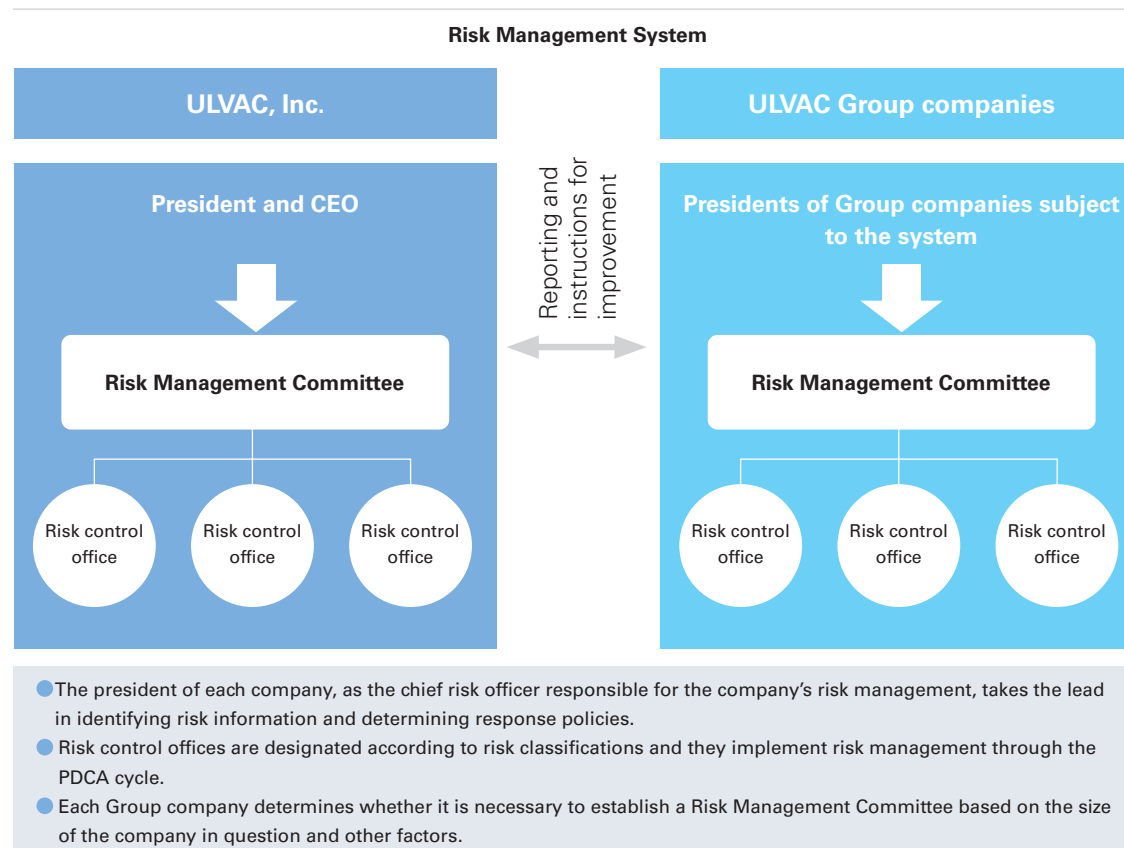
Risk Management System

ULVAC, Inc.

President and CEO

Risk Management Committee

Risk control office

Risk control office

Risk control office

Reporting and instructions for improvement

ULVAC Group companies

Presidents of Group companies subject to the system

Risk Management Committee

Risk control office

Risk control office

Risk control office

The president of each company, as the chief risk officer responsible for the company's risk management, takes the lead in identifying risk information and determining response policies.

Risk control offices are designated according to risk classifications and they implement risk management through the PDCA cycle.

Each Group company determines whether it is necessary to establish a Risk Management Committee based on the size of the company in question and other factors.